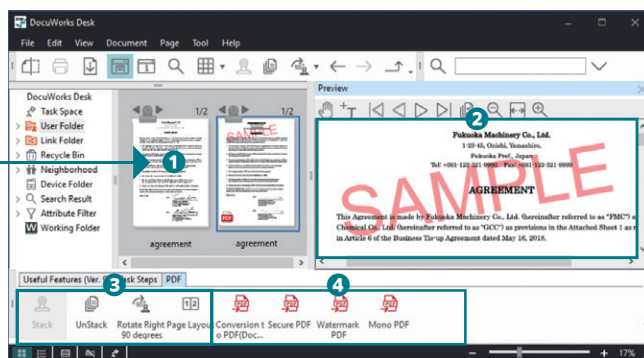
DocuWorks Desk

File Edit View Document Page Tool Help

Preview

DocuWorks Desk
Task Space
User Folder
Link Folder
Recycle Bin
Neighborhood
Device Folder
Search Result
Attribute Filter
Working Folder

1/2
1/2

1

2

Fukuoka Machinery Co., Ltd.
1-23-45, Onishi, Yamashiro,
Fukuoka Pref., Japan
Tel: +081-123-321-9999 Fax: +081-123-321-9999

SAMPLE

AGREEMENT

This Agreement is made by Fukuoka Machinery Co., Ltd. (hereinafter referred to as "FMC") Chemical Co., Ltd. (hereinafter referred to as "GCC") as provisions in the Attached Sheet 1 as n in Article 6 of the Business Tie-up Agreement dated May 16, 2018.

agreement
agreement

Useful Features (Ver. 9 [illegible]sk Steps PDF

3

4

Stack UnStack Rotate Right 90 degrees Page Layou Conversion t o PDF(Doc... Secure PDF Watermark PDF Mono PDF

17%